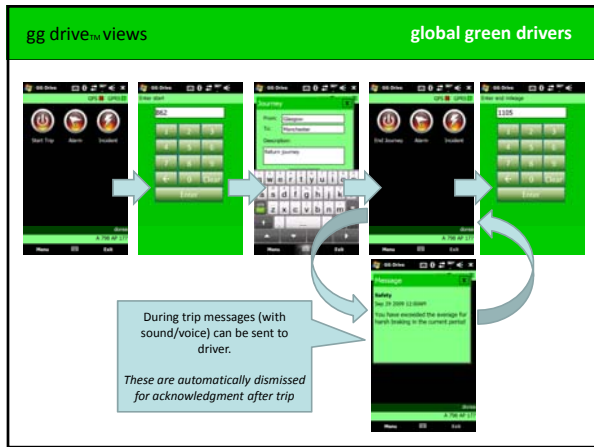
gg drive™ views

global green drivers

GG Drive

GPS GPRS

Start Trip

Alarm

Incident

GG Drive

Enter start

862

1 2 3

4 5 6

7 8 9

← 0 Clear

Enter

GG Drive

Journey

From: Glasgow

To: Manchester

Description:

Return journey

GG Drive

End Journey

Alarm

Incident

GG Drive

Enter end mileage

1105

1 2 3

4 5 6

7 8 9

← 0 Clear

Enter

Menu

Exit

GG Drive

Message

Safety

Sep 29 2009 12:00AM

You have exceeded the average for harsh braking in the current period

Menu

Exit

During trip messages (with sound/voice) can be sent to driver.

These are automatically dismissed for acknowledgment after trip